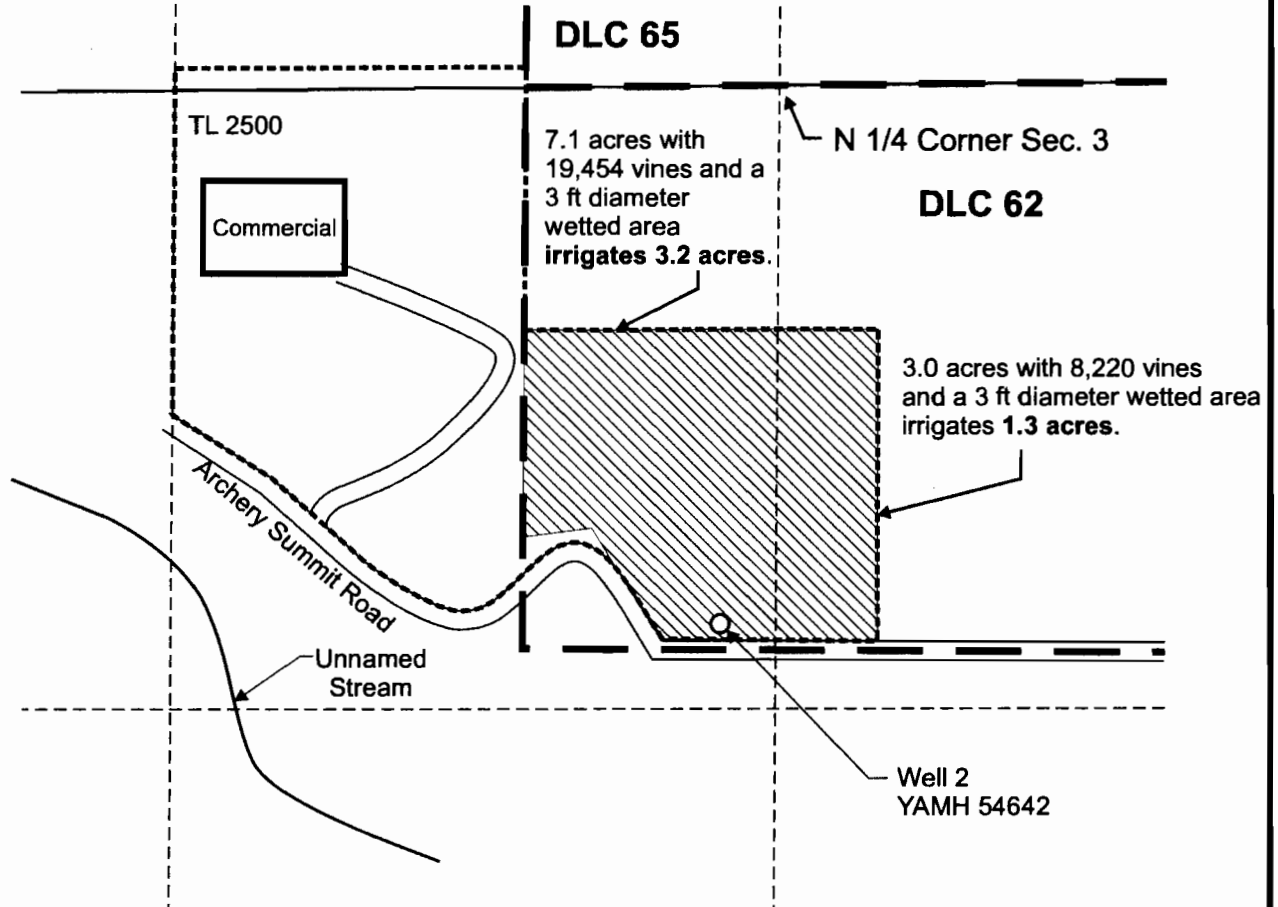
DLC 65

TL 2500

7.1 acres with 19,454 vines and a 3 ft diameter wetted area **irrigates 3.2 acres**.

N 1/4 Corner Sec. 3

DLC 62

Commercial

3.0 acres with 8,220 vines and a 3 ft diameter wetted area irrigates **1.3 acres**.

Archery Summit Road

Unnamed Stream

Well 2
YAMH 54642